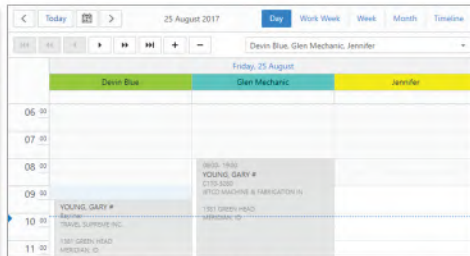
< Today > 25 August 2017 Day Work Week Week Month Timeline

+ − Devin Blue, Glen Mechanic, Jennifer

Friday, 25 August

| | Devin Blue | Glen Mechanic | Jennifer |
|---|---|---|---|
| 06 00 | | | |
| 07 00 | | | |
| 08 00 | | 0800 - 1900 YOUNG, GARY # C170-3050 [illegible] MACHINE & FABRICATION IN 1301 GREEN HEAD MERIDIAN, ID | |
| 09 00 | | | |
| 10 00 | YOUNG, GARY # Rayner TRAVEL SUPREME INC. | | |
| 11 00 | 1301 GREEN HEAD MERIDIAN, ID | | |